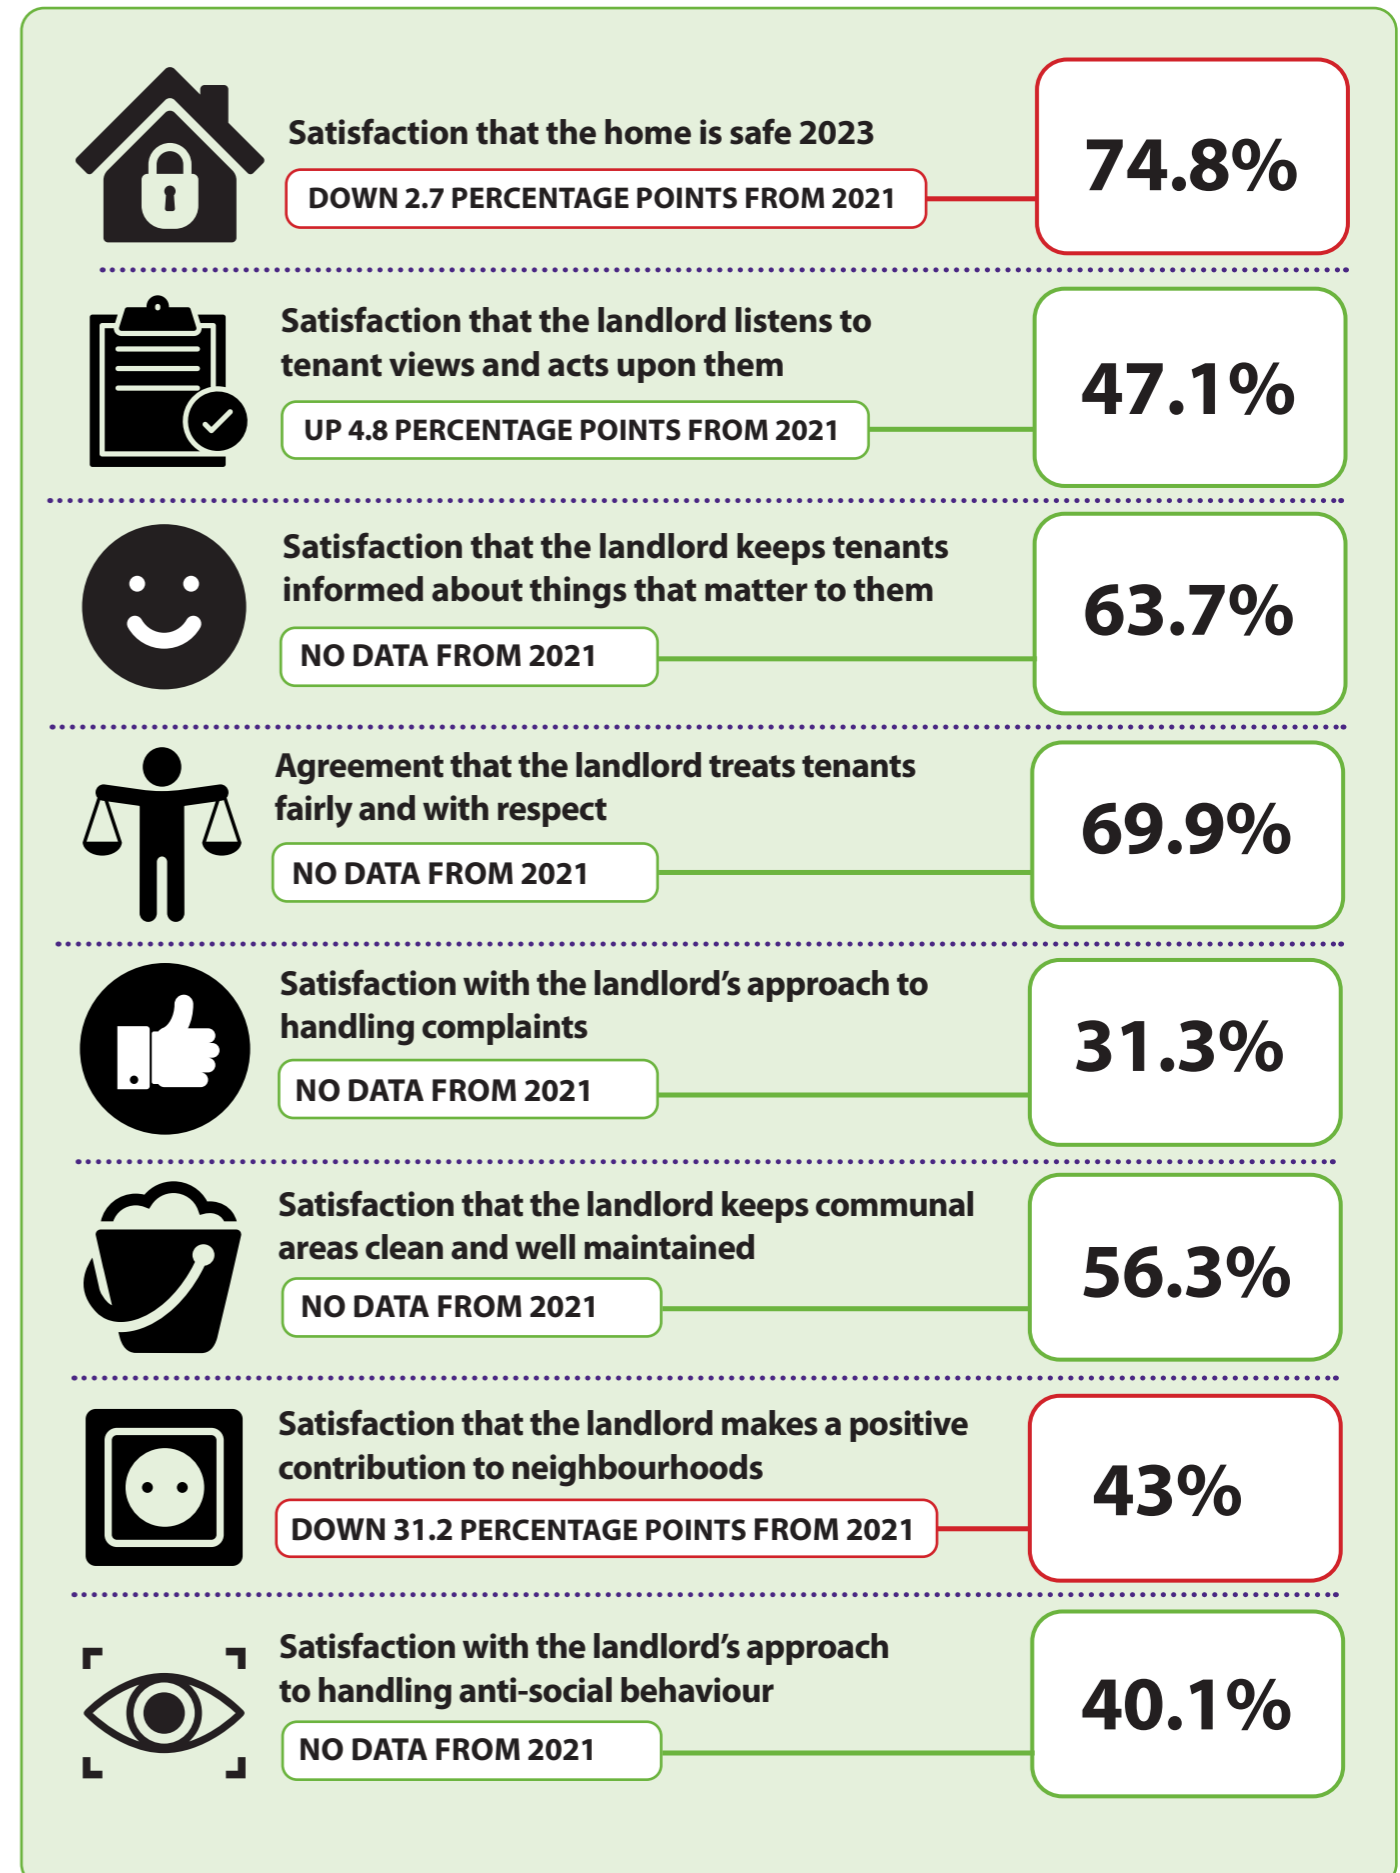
Satisfaction that the home is safe 2023

DOWN 2.7 PERCENTAGE POINTS FROM 2021

74.8%

Satisfaction that the landlord listens to tenant views and acts upon them

UP 4.8 PERCENTAGE POINTS FROM 2021

47.1%

Satisfaction that the landlord keeps tenants informed about things that matter to them

NO DATA FROM 2021

63.7%

Agreement that the landlord treats tenants fairly and with respect

NO DATA FROM 2021

69.9%

Satisfaction with the landlord's approach to handling complaints

NO DATA FROM 2021

31.3%

Satisfaction that the landlord keeps communal areas clean and well maintained

NO DATA FROM 2021

56.3%

Satisfaction that the landlord makes a positive contribution to neighbourhoods

DOWN 31.2 PERCENTAGE POINTS FROM 2021

43%

Satisfaction with the landlord's approach to handling anti-social behaviour

NO DATA FROM 2021

40.1%